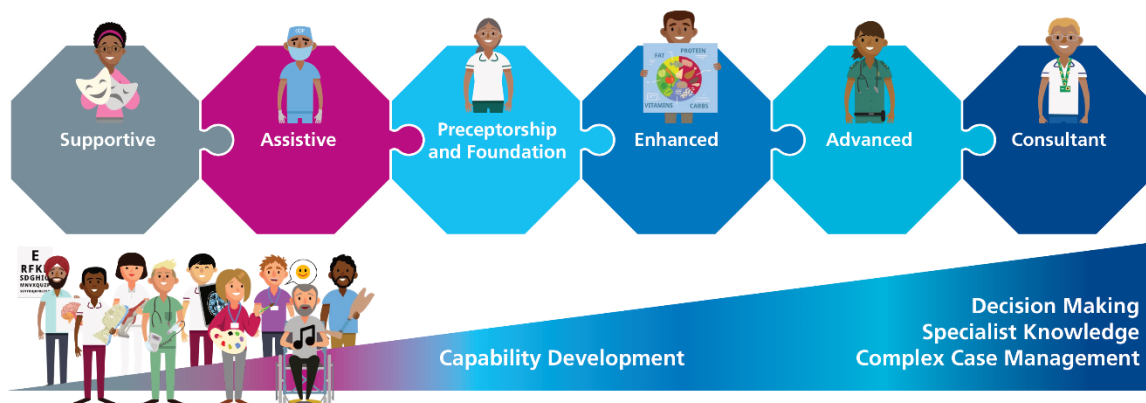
Supportive

Assistive

Preceptorship and Foundation

FAT PROTEIN VITAMINS CARBS

Enhanced

Advanced

Consultant

E RFK SDGHI MNVXQZ

Capability Development

Decision Making
Specialist Knowledge
Complex Case Management